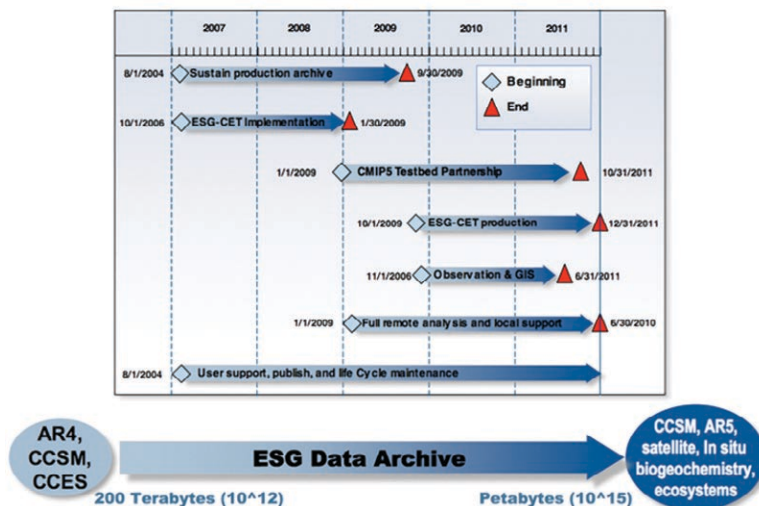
2007 2008 2009 2010 2011

8/1/2004 Sustain production archive 9/30/2009

Beginning

End

10/1/2006 ESG-CET Implementation 1/30/2009

1/1/2009 CMIP5 Testbed Partnership 10/31/2011

10/1/2009 ESG-CET production 12/31/2011

11/1/2006 Observation & GIS 6/31/2011

1/1/2009 Full remote analysis and local support 6/30/2010

8/1/2004 User support, publish, and life Cycle maintenance

AR4, CCSM, CCES

ESG Data Archive

CCSM, AR5, satellite, In situ biogeochemistry, ecosystems

200 Terabytes (10^12)

Petabytes (10^15)